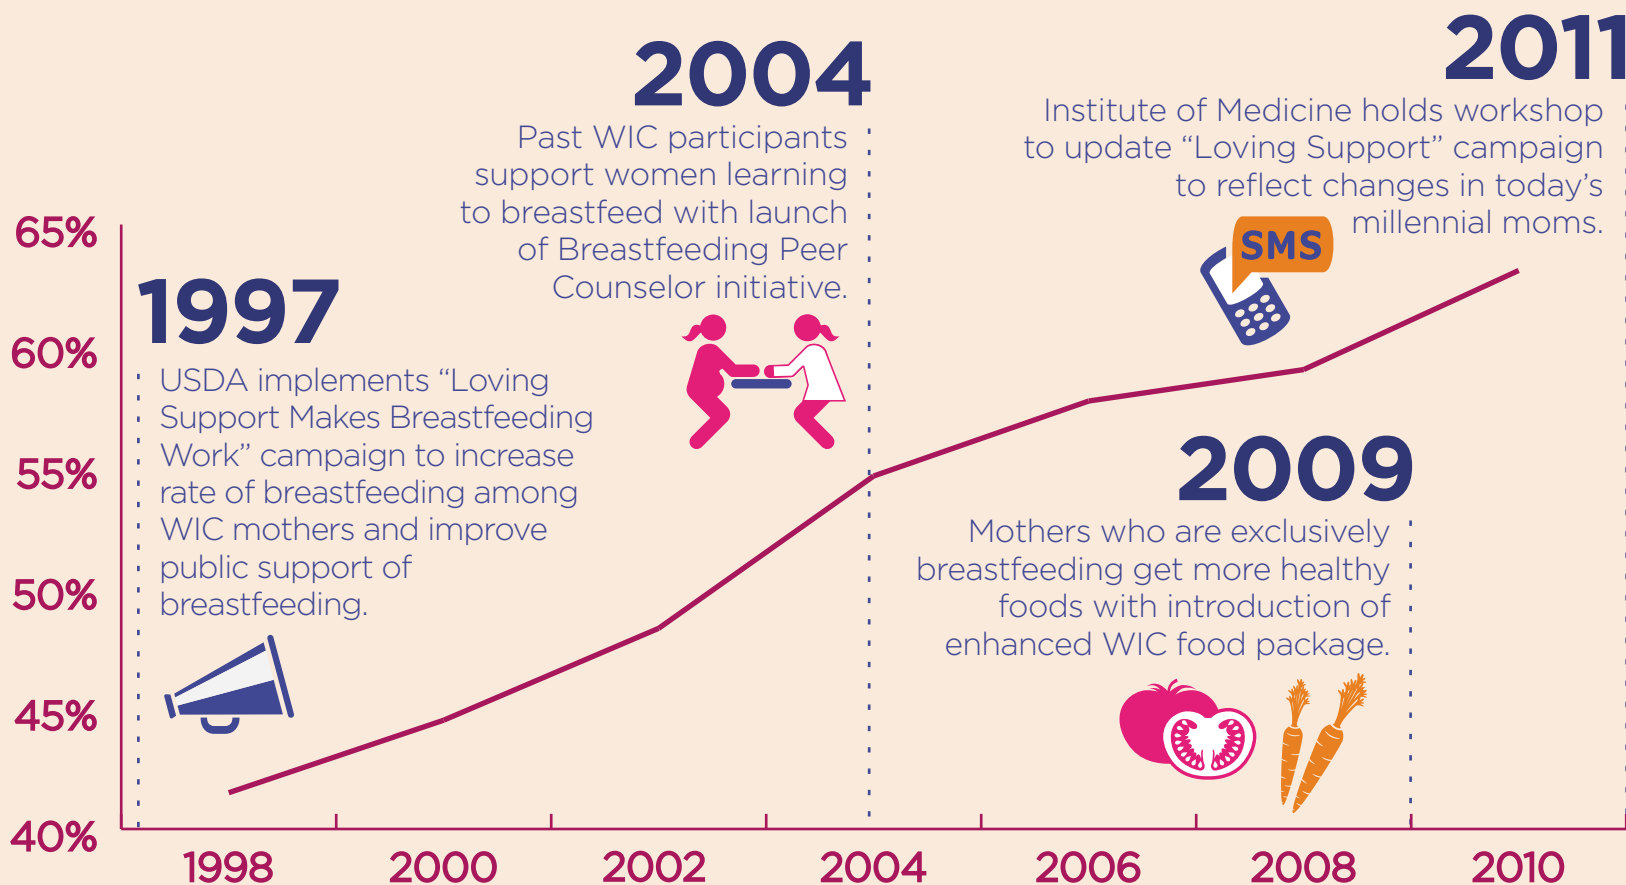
2004

Past WIC participants support women learning to breastfeed with launch of Breastfeeding Peer Counselor initiative.

2011

Institute of Medicine holds workshop to update “Loving Support” campaign to reflect changes in today’s millennial moms.

SMS

65%

60%

55%

50%

45%

40%

1997

USDA implements “Loving Support Makes Breastfeeding Work” campaign to increase rate of breastfeeding among WIC mothers and improve public support of breastfeeding.

2009

Mothers who are exclusively breastfeeding get more healthy foods with introduction of enhanced WIC food package.

1998

2000

2002

2004

2006

2008

2010